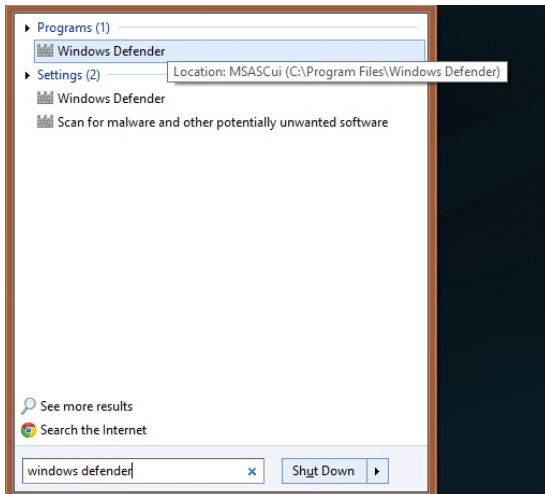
Programs (1)

Windows Defender

Location: MSASCui (C:\Program Files\Windows Defender)

Settings (2)

Windows Defender

Scan for malware and other potentially unwanted software

See more results

Search the Internet

windows defender

Shut Down